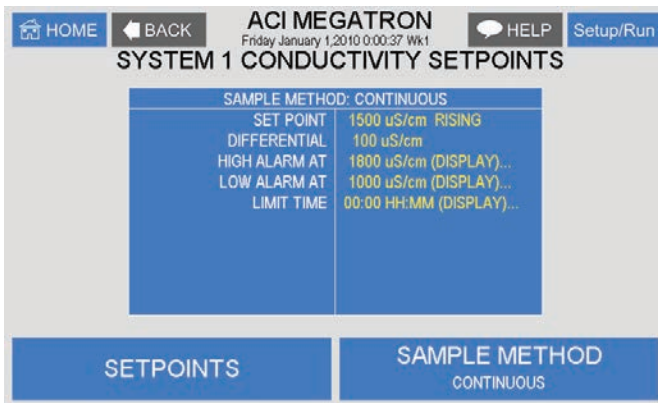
HOME BACK ACI MEGATRON Friday January 1,2010 0:00:37 Wk1 HELP Setup/Run

SYSTEM 1 CONDUCTIVITY SETPOINTS

| SAMPLE METHOD: CONTINUOUS | |
|---|---|
| SET POINT | 1500 uS/cm RISING |
| DIFFERENTIAL | 100 uS/cm |
| HIGH ALARM AT | 1800 uS/cm (DISPLAY)... |
| LOW ALARM AT | 1000 uS/cm (DISPLAY)... |
| LIMIT TIME | 00:00 HH:MM (DISPLAY)... |

SETPOINTS

SAMPLE METHOD
CONTINUOUS